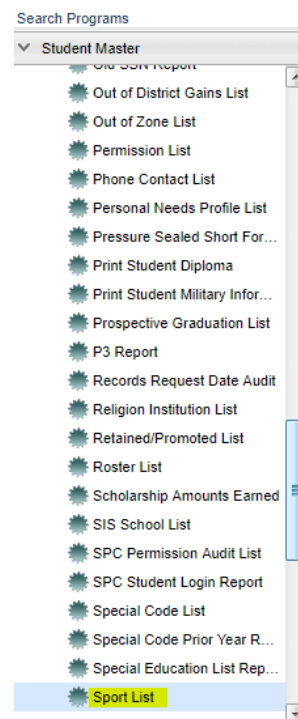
Search Programs

Student Master

Old SSN Report

Out of District Gains List

Out of Zone List

Permission List

Phone Contact List

Personal Needs Profile List

Pressure Sealed Short For...

Print Student Diploma

Print Student Military Infor...

Prospective Graduation List

P3 Report

Records Request Date Audit

Religion Institution List

Retained/Promoted List

Roster List

Scholarship Amounts Earned

SIS School List

SPC Permission Audit List

SPC Student Login Report

Special Code List

Special Code Prior Year R...

Special Education List Rep...

Sport List